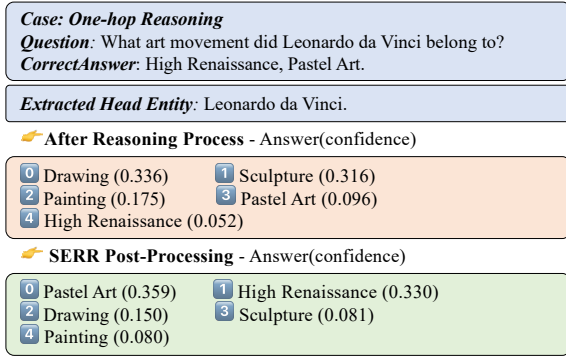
*Case: One-hop Reasoning*
*Question*: What art movement did Leonardo da Vinci belong to?
*CorrectAnswer*: High Renaissance, Pastel Art.

*Extracted Head Entity*: Leonardo da Vinci.

**After Reasoning Process** - Answer(confidence)

0 Drawing (0.336)
1 Sculpture (0.316)
2 Painting (0.175)
3 Pastel Art (0.096)
4 High Renaissance (0.052)

**SERR Post-Processing** - Answer(confidence)

0 Pastel Art (0.359)
1 High Renaissance (0.330)
2 Drawing (0.150)
3 Sculpture (0.081)
4 Painting (0.080)